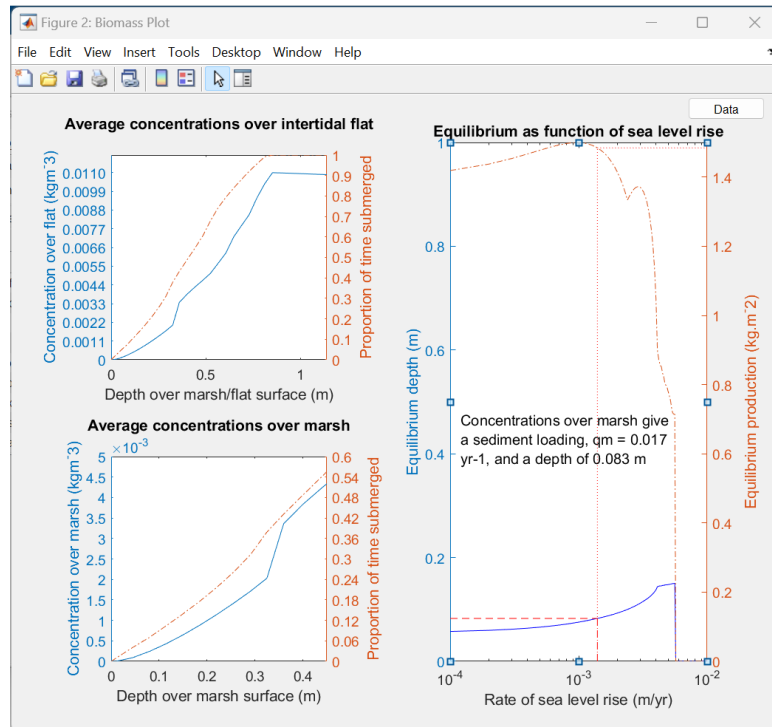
Figure 2: Biomass Plot

File Edit View Insert Tools Desktop Window Help

Data

Average concentrations over intertidal flat

Concentration over flat (kgm^-3)
0.0110
0.0099
0.0088
0.0077
0.0066
0.0055
0.0044
0.0033
0.0022
0.0011
0

Proportion of time submerged
1
0.9
0.8
0.7
0.6
0.5
0.4
0.3
0.2
0.1
0

0 0.5 1
Depth over marsh/flat surface (m)

Average concentrations over marsh

$\times 10^{-3}$
Concentration over marsh (kgm^-3)
5
4.5
4
3.5
3
2.5
2
1.5
1
0.5
0

Proportion of time submerged
0.6
0.54
0.48
0.42
0.36
0.3
0.24
0.18
0.12
0.06
0

0 0.1 0.2 0.3 0.4
Depth over marsh surface (m)

Equilibrium as function of sea level rise

Equilibrium depth (m)
1
0.8
0.6
0.4
0.2
0

Equilibrium production (kg.m^-2)
1.4
1.2
1
0.8
0.6
0.4
0.2
0

Concentrations over marsh give a sediment loading, qm = 0.017 yr-1, and a depth of 0.083 m

$10^{-4}$ $10^{-3}$ $10^{-2}$
Rate of sea level rise (m/yr)